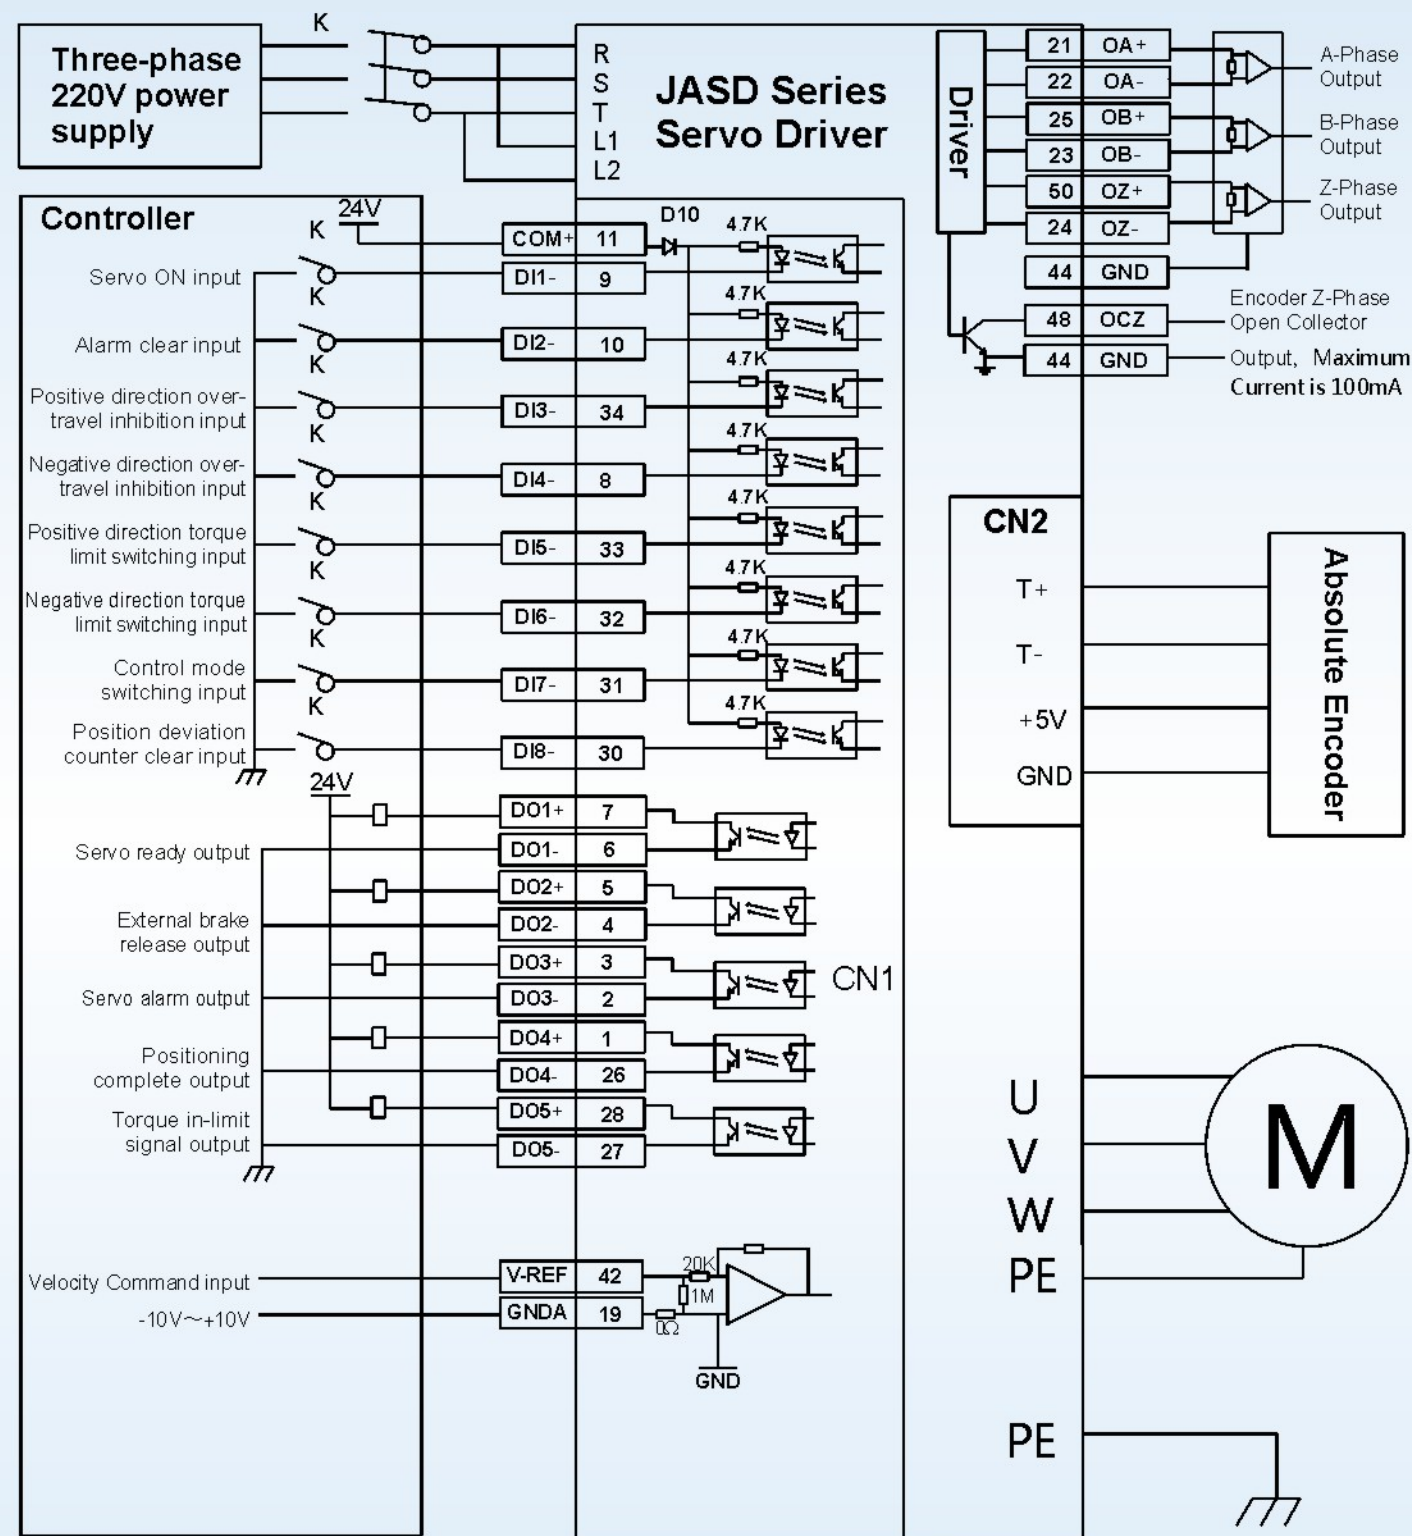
Three-phase 220V power supply

K

R
S
T
L1
L2

JASD Series Servo Driver

Driver

| 21 | OA+ |
|---|---|
| 22 | OA- |
| 25 | OB+ |
| 23 | OB- |
| 50 | OZ+ |
| 24 | OZ- |
| 44 | GND |
| 48 | OCZ |
| 44 | GND |

A-Phase Output
B-Phase Output
Z-Phase Output

Encoder Z-Phase Open Collector Output, Maximum Current is 100mA

Controller

K 24V

D10

4.7K

Servo ON input K
Alarm clear input K
Positive direction over-travel inhibition input K
Negative direction over-travel inhibition input K
Positive direction torque limit switching input K
Negative direction torque limit switching input K
Control mode switching input K
Position deviation counter clear input

| COM+ | 11 |
|---|---|
| DI1- | 9 |
| DI2- | 10 |
| DI3- | 34 |
| DI4- | 8 |
| DI5- | 33 |
| DI6- | 32 |
| DI7- | 31 |
| DI8- | 30 |

24V

Servo ready output
External brake release output
Servo alarm output
Positioning complete output
Torque in-limit signal output

| DO1+ | 7 |
|---|---|
| DO1- | 6 |
| DO2+ | 5 |
| DO2- | 4 |
| DO3+ | 3 |
| DO3- | 2 |
| DO4+ | 1 |
| DO4- | 26 |
| DO5+ | 28 |
| DO5- | 27 |

CN1

CN2
T+
T-
+5V
GND

Absolute Encoder

Velocity Command input
-10V~+10V

| V-REF | 42 |
|---|---|
| GNDA | 19 |

20K
1M
0Ω
GND

U
V
W
PE

M

PE